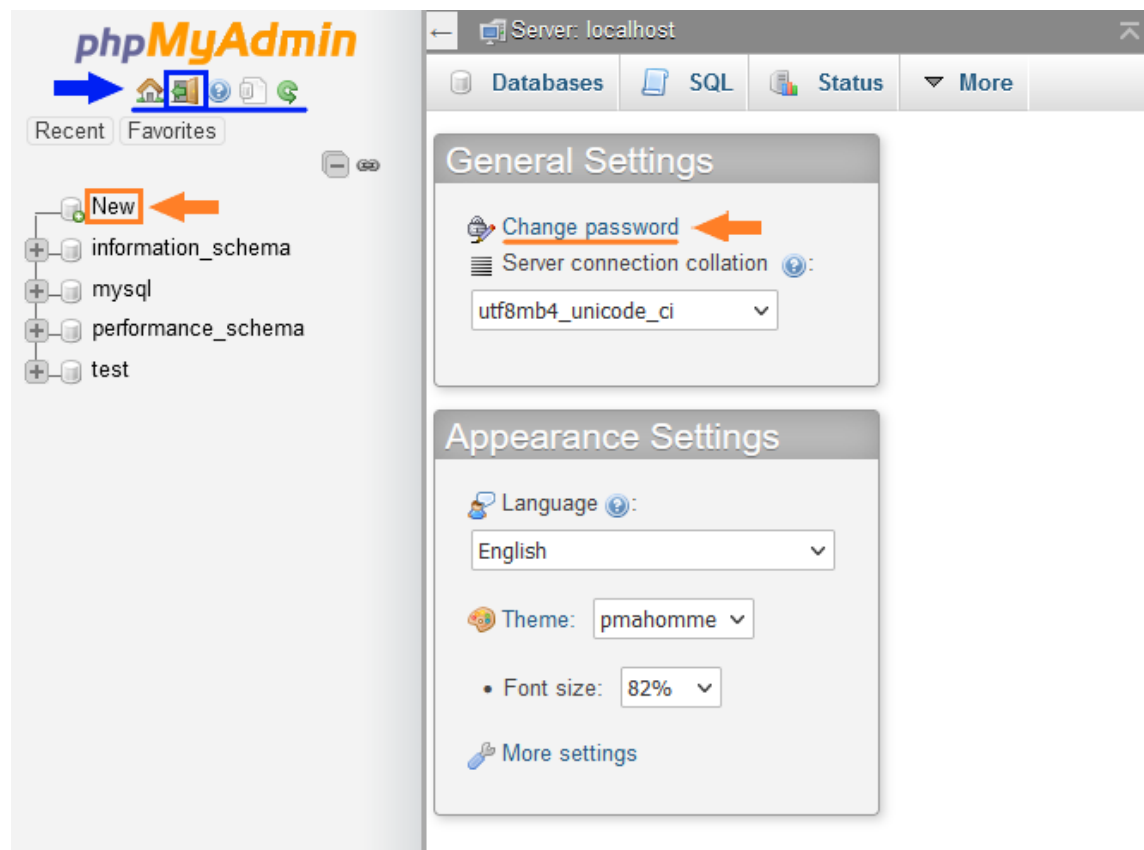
phpMyAdmin

Recent Favorites

New
information_schema
mysql
performance_schema
test

Server: localhost

Databases SQL Status More

General Settings

Change password
Server connection collation:
utf8mb4_unicode_ci

Appearance Settings

Language:
English

Theme: pmahomme

Font size: 82%

More settings